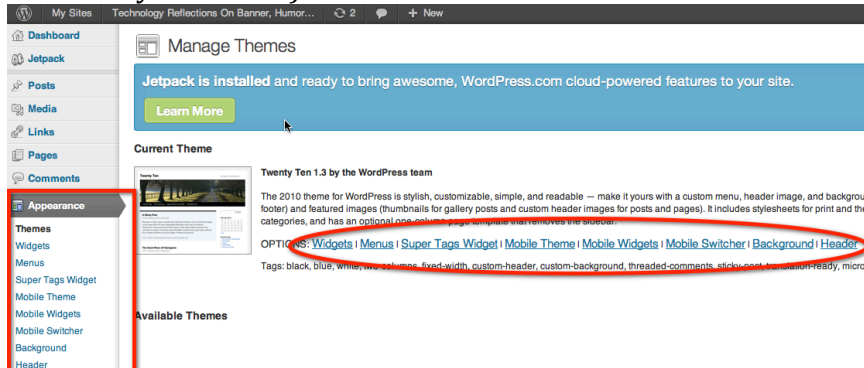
My Sites Technology Reflections On Banner, Humor... 2 + New

Dashboard
Jetpack
Posts
Media
Links
Pages
Comments
Appearance
Themes
Widgets
Menus
Super Tags Widget
Mobile Theme
Mobile Widgets
Mobile Switcher
Background
Header

Manage Themes

Jetpack is installed and ready to bring awesome, WordPress.com cloud-powered features to your site.

Learn More

Current Theme

Twenty Ten 1.3 by the WordPress team

The 2010 theme for WordPress is stylish, customizable, simple, and readable — make it yours with a custom menu, header image, and backgrou footer) and featured images (thumbnails for gallery posts and custom header images for posts and pages). It includes stylesheets for print and the categories, and has an optional one-column page template that removes the sidebar.

OPTIONS: Widgets | Menus | Super Tags Widget | Mobile Theme | Mobile Widgets | Mobile Switcher | Background | Header

Tags: black, blue, white, two-columns, fixed-width, custom-header, custom-background, threaded-comments, sticky-post, translation-ready, micro

Available Themes